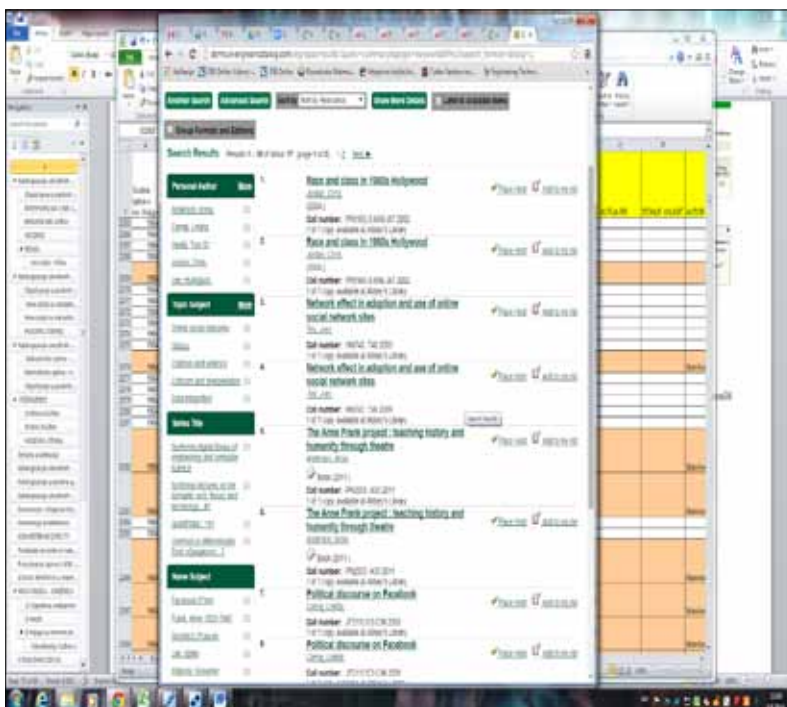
Another Search | Advanced Search | Sort by | Show More Details | Limit to available items

Group Formats and Editions

Search Results

Personal Author
Topic Subject
Series Title
Name Subject

1. Race and class in 1960s Hollywood
Call number:
Place Hold | Add to my list

2. Race and class in 1960s Hollywood
Call number:
Place Hold | Add to my list

3. Network effect in adoption and use of online social network sites
Call number:
Place Hold | Add to my list

4. Network effect in adoption and use of online social network sites
Call number:
Place Hold | Add to my list

5. The Anne Frank project : teaching history and humanity through theatre
Book (2011)
Call number:
Place Hold | Add to my list

6. The Anne Frank project : teaching history and humanity through theatre
Book (2011)
Call number:
Place Hold | Add to my list

7. Political discourse on Facebook
Call number:
Place Hold | Add to my list

8. Political discourse on Facebook
Call number:
Place Hold | Add to my list